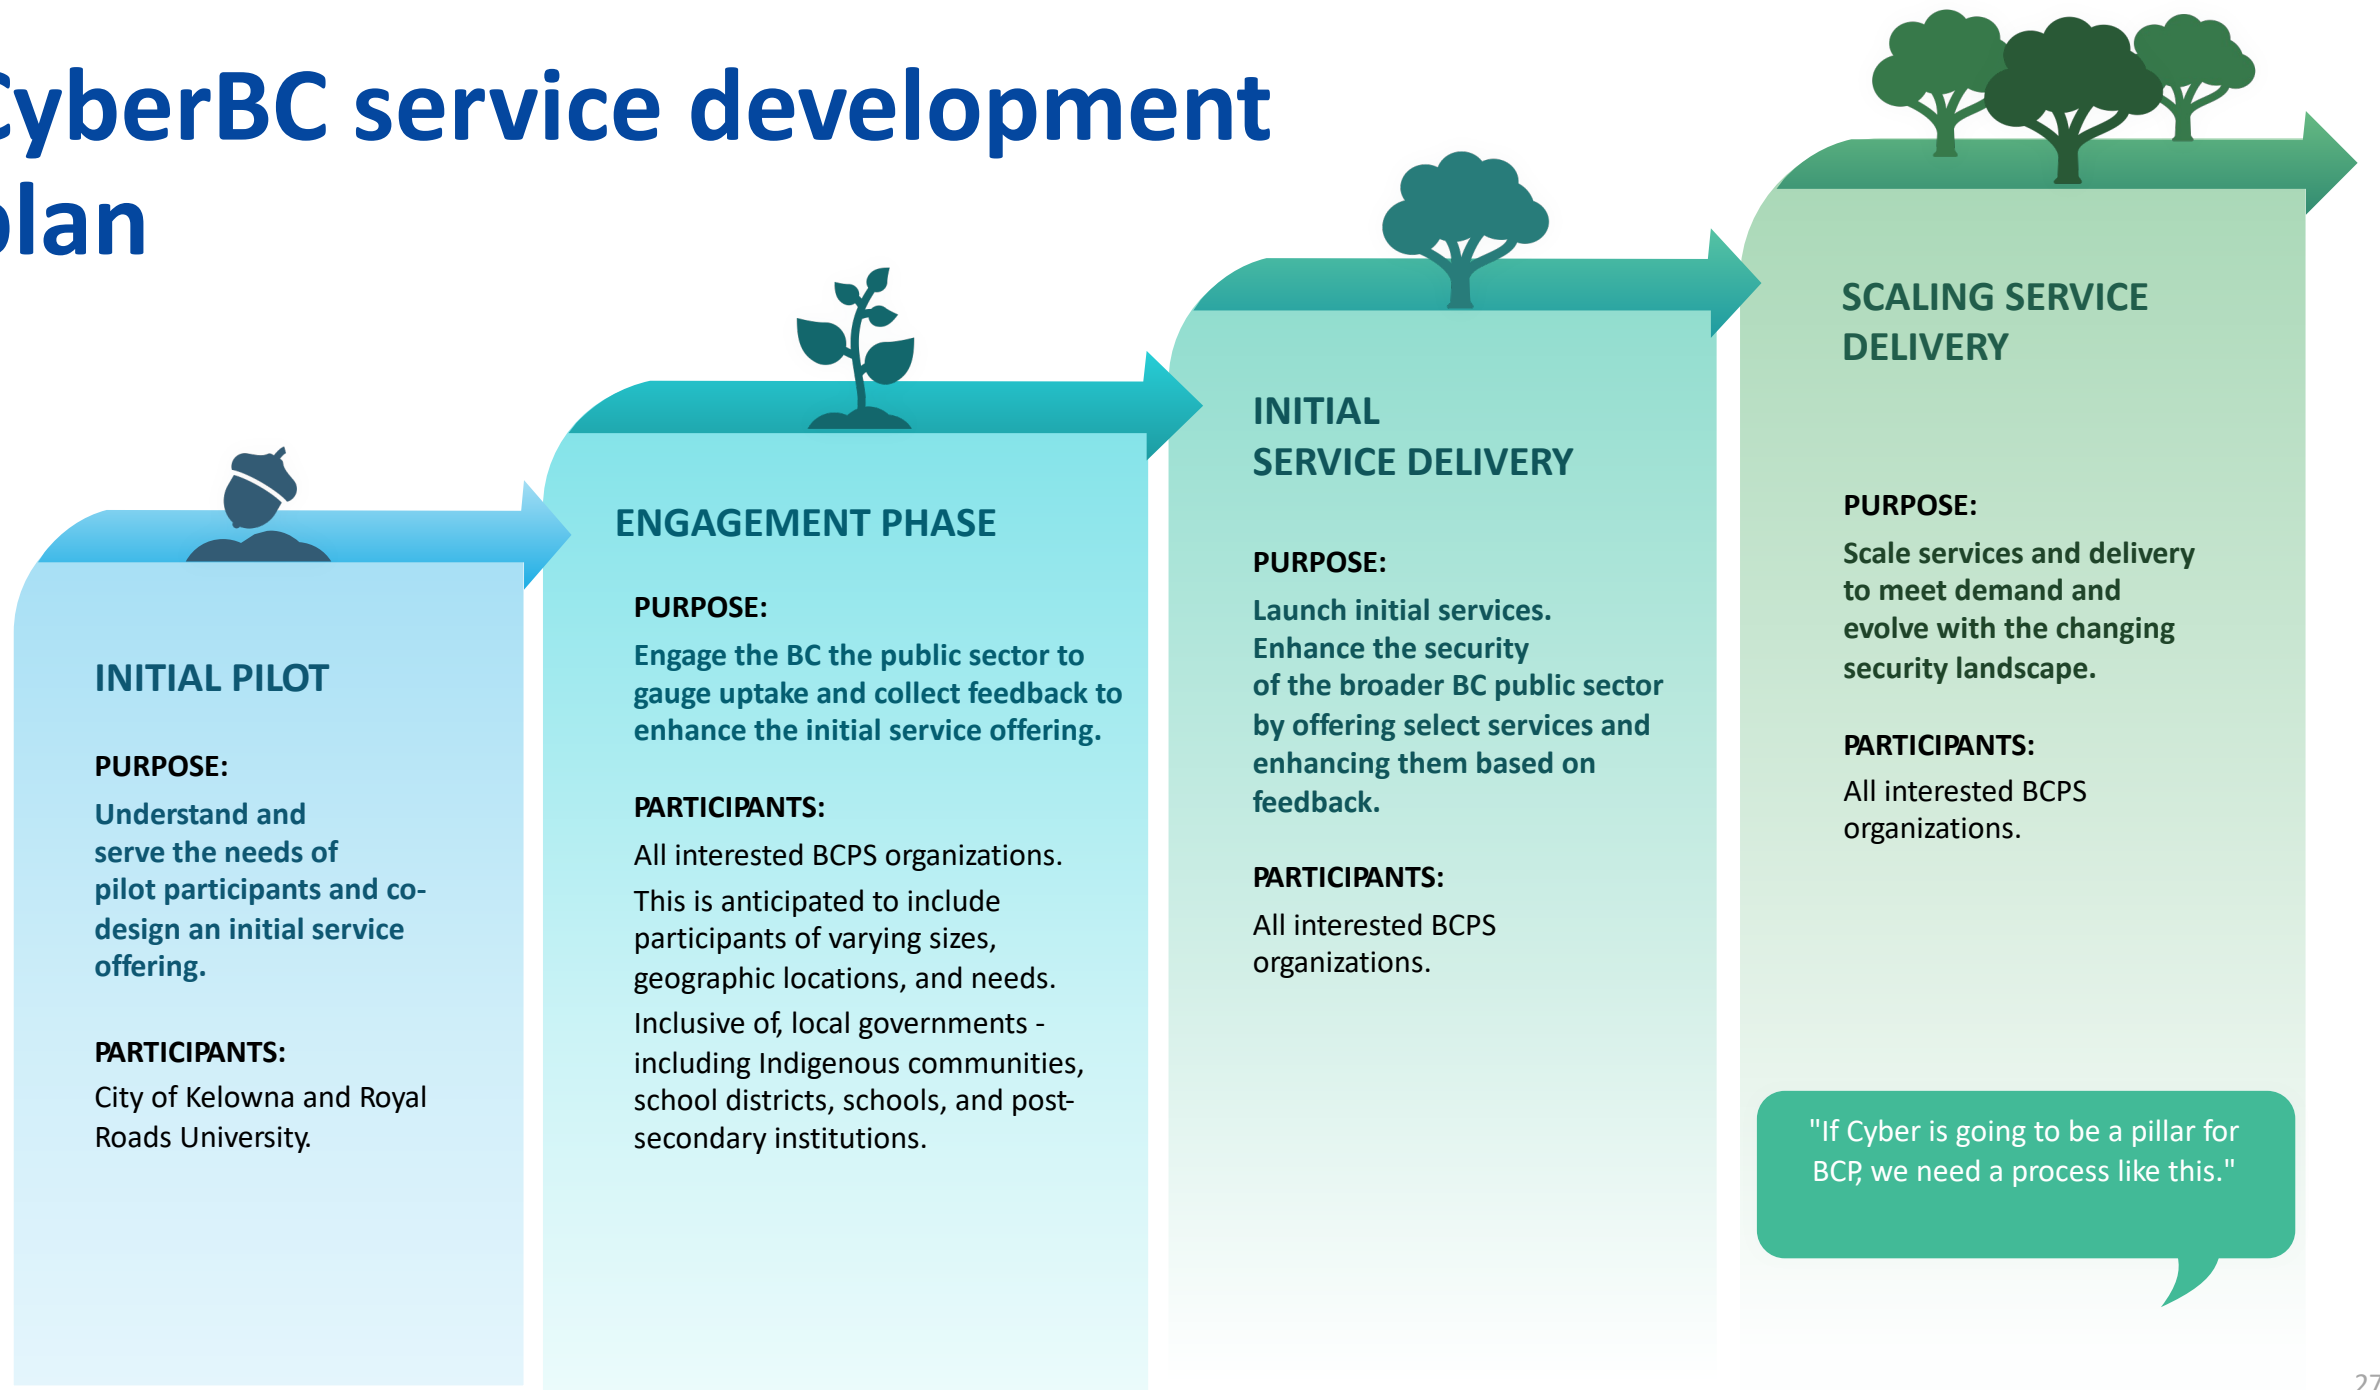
CyberBC service development plan

INITIAL PILOT

PURPOSE:
Understand and serve the needs of pilot participants and co-design an initial service offering.

PARTICIPANTS:
City of Kelowna and Royal Roads University.

ENGAGEMENT PHASE

PURPOSE:
Engage the BC the public sector to gauge uptake and collect feedback to enhance the initial service offering.

PARTICIPANTS:
All interested BCPS organizations.
This is anticipated to include participants of varying sizes, geographic locations, and needs.
Inclusive of, local governments - including Indigenous communities, school districts, schools, and post-secondary institutions.

INITIAL SERVICE DELIVERY

PURPOSE:
Launch initial services. Enhance the security of the broader BC public sector by offering select services and enhancing them based on feedback.

PARTICIPANTS:
All interested BCPS organizations.

SCALING SERVICE DELIVERY

PURPOSE:
Scale services and delivery to meet demand and evolve with the changing security landscape.

PARTICIPANTS:
All interested BCPS organizations.

"If Cyber is going to be a pillar for BCP, we need a process like this."

27